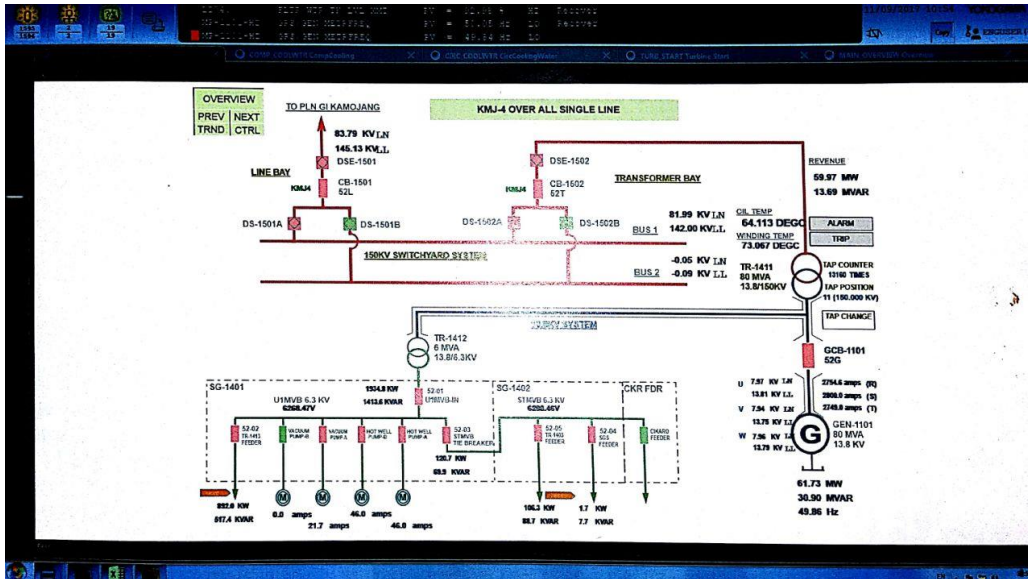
COMP COOLWTR CompCooling
CIRC COOLWTR CircCoolingWater
TURB START Turbine Start

OVERVIEW
PREV | NEXT
TRND | CTRL

TO PLN GI KAMOJANG

KMJ-4 OVER ALL SINGLE LINE

83.79 KV LN
145.13 KV LL
DSE-1501

LINE BAY
KMJ4
CB-1501
52L

DS-1501A
DS-1501B

DSE-1502
KMJ4
CB-1502
52T

TRANSFORMER BAY

DS-1502A
DS-1502B

REVENUE
59.97 MW
13.69 MVAR

81.99 KV LN
142.00 KV LL
BUS 1

OIL TEMP
64.113 DEGC
WINDING TEMP
73.067 DEGC

ALARM
TRIP

150KV SWITCHYARD SYSTEM

-0.05 KV LN
-0.09 KV LL
BUS 2

TR-1411
80 MVA
13.8/150KV

TAP COUNTER
13160 TIMES
TAP POSITION
11 (150.000 KV)

TAP CHANGE

TR-1412
6 MVA
13.8/6.3KV

SG-1401
U1MVB 6.3 KV
6268.47V

1534.9 KW
1413.6 KVAR

52-01
U1MVB-IN

SG-1402
STMVB 6.3 KV
6288.46V

CKR FDR

GCB-1101
52G

52-02
TR-1411
FEEDER
VACUUM PUMP-B
VACUUM PUMP-A
HOT WELL PUMP-B
HOT WELL PUMP-A
52-03
STMVB
TIE BREAKER

52-05
TR-1403
FEEDER
52-04
SD3
FEEDER
CHARD
FEEDER

120.7 KW
69.5 KVAR

U 7.97 KV LN
13.81 KV LL
V 7.94 KV LN
13.75 KV LL
W 7.96 KV LN
13.79 KV LL

2754.6 amps (R)
2808.9 amps (S)
2749.8 amps (T)

GEN-1101
80 MVA
13.8 KV

892.0 KW
517.4 KVAR

0.0 amps
21.7 amps
46.0 amps
46.0 amps

106.3 KW
88.7 KVAR
1.7 KW
7.7 KVAR

61.73 MW
30.90 MVAR
49.86 Hz